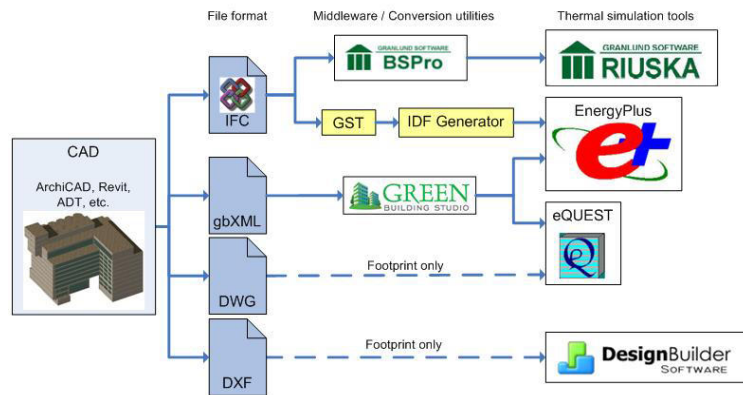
File format

Middleware / Conversion utilities

Thermal simulation tools

CAD

ArchiCAD, Revit, ADT, etc.

IFC

GRANLUND SOFTWARE BSPro

GRANLUND SOFTWARE RIUSKA

GST

IDF Generator

EnergyPlus

gbXML

GREEN BUILDING STUDIO

eQUEST

DWG

Footprint only

DXF

Footprint only

DesignBuilder SOFTWARE